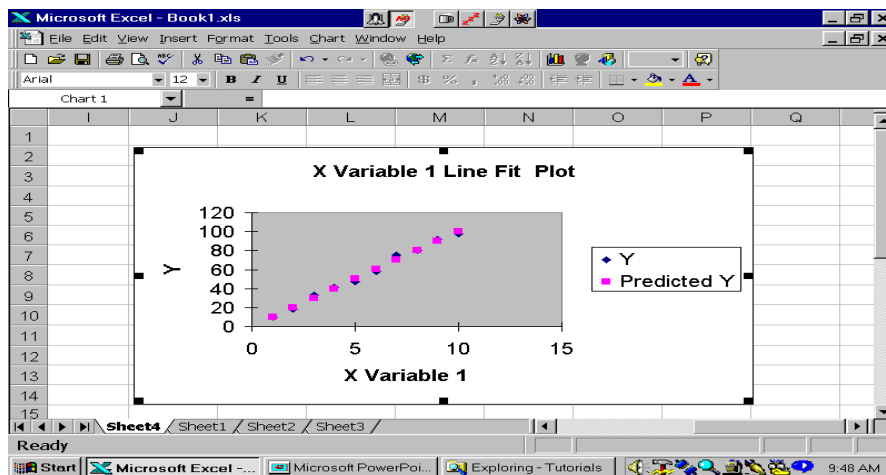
Microsoft Excel - Book1.xls

File Edit View Insert Format Tools Chart Window Help

Arial 12 B I U

Chart 1 =

| | I | J | K | L | M | N | O | P | Q |
|---|---|---|---|---|---|---|---|---|---|
| 1 | | | | | | | | | |
| 2 | | | | | | | | | |
| 3 | | | | | | | | | |
| 4 | | | | | | | | | |
| 5 | | | | | | | | | |
| 6 | | | | | | | | | |
| 7 | | | | | | | | | |
| 8 | | | | | | | | | |
| 9 | | | | | | | | | |
| 10 | | | | | | | | | |
| 11 | | | | | | | | | |
| 12 | | | | | | | | | |
| 13 | | | | | | | | | |
| 14 | | | | | | | | | |
| 15 | | | | | | | | | |

X Variable 1 Line Fit Plot

Y

120
100
80
60
40
20
0

0 5 10 15

X Variable 1

Y
Predicted Y

Sheet4 Sheet1 Sheet2 Sheet3

Ready

Start Microsoft Excel -... Microsoft PowerPoi... Exploring - Tutorials 9:48 AM